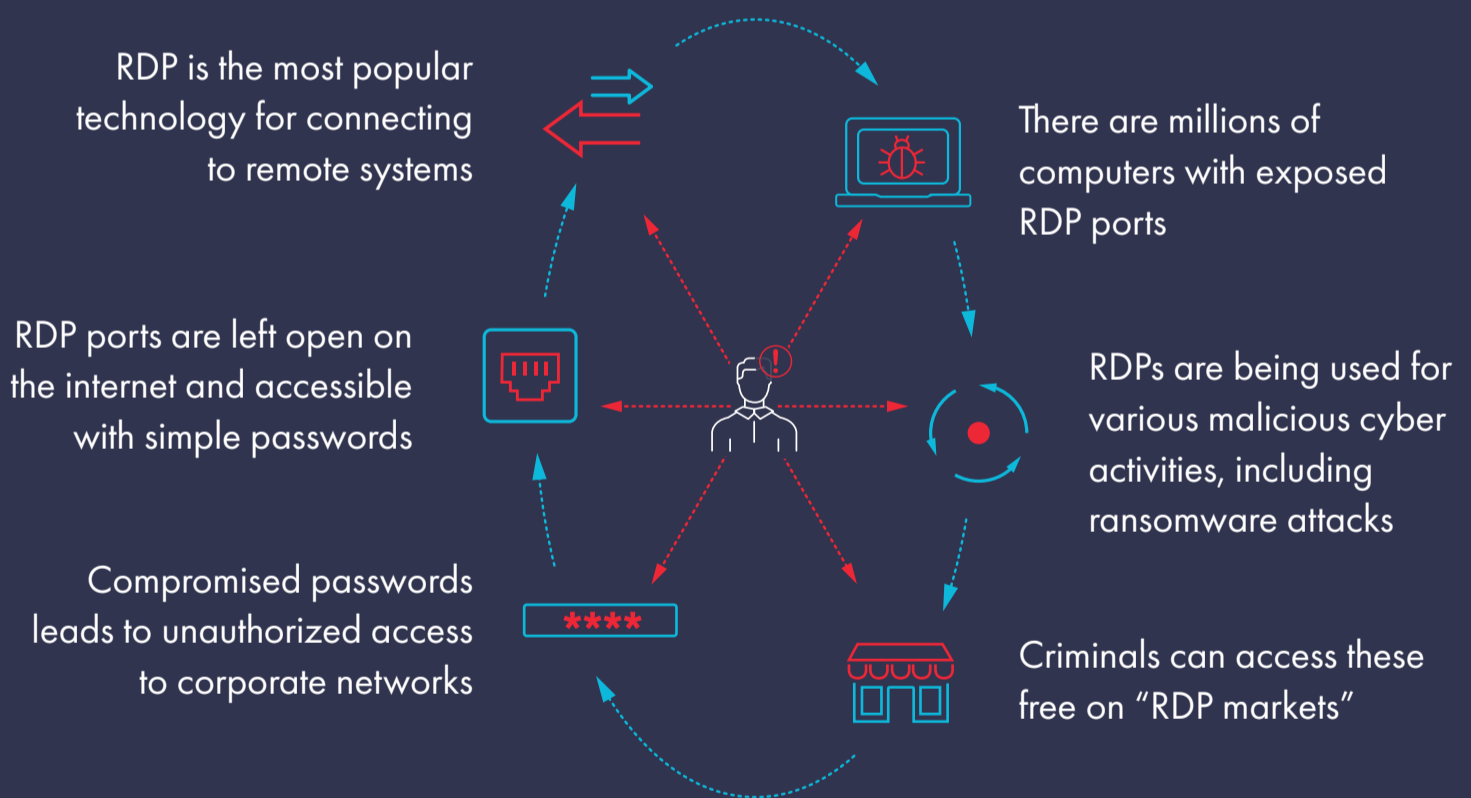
RDP is the most popular technology for connecting to remote systems

There are millions of computers with exposed RDP ports

RDP ports are left open on the internet and accessible with simple passwords

RDPs are being used for various malicious cyber activities, including ransomware attacks

Compromised passwords leads to unauthorized access to corporate networks

****

Criminals can access these free on “RDP markets”